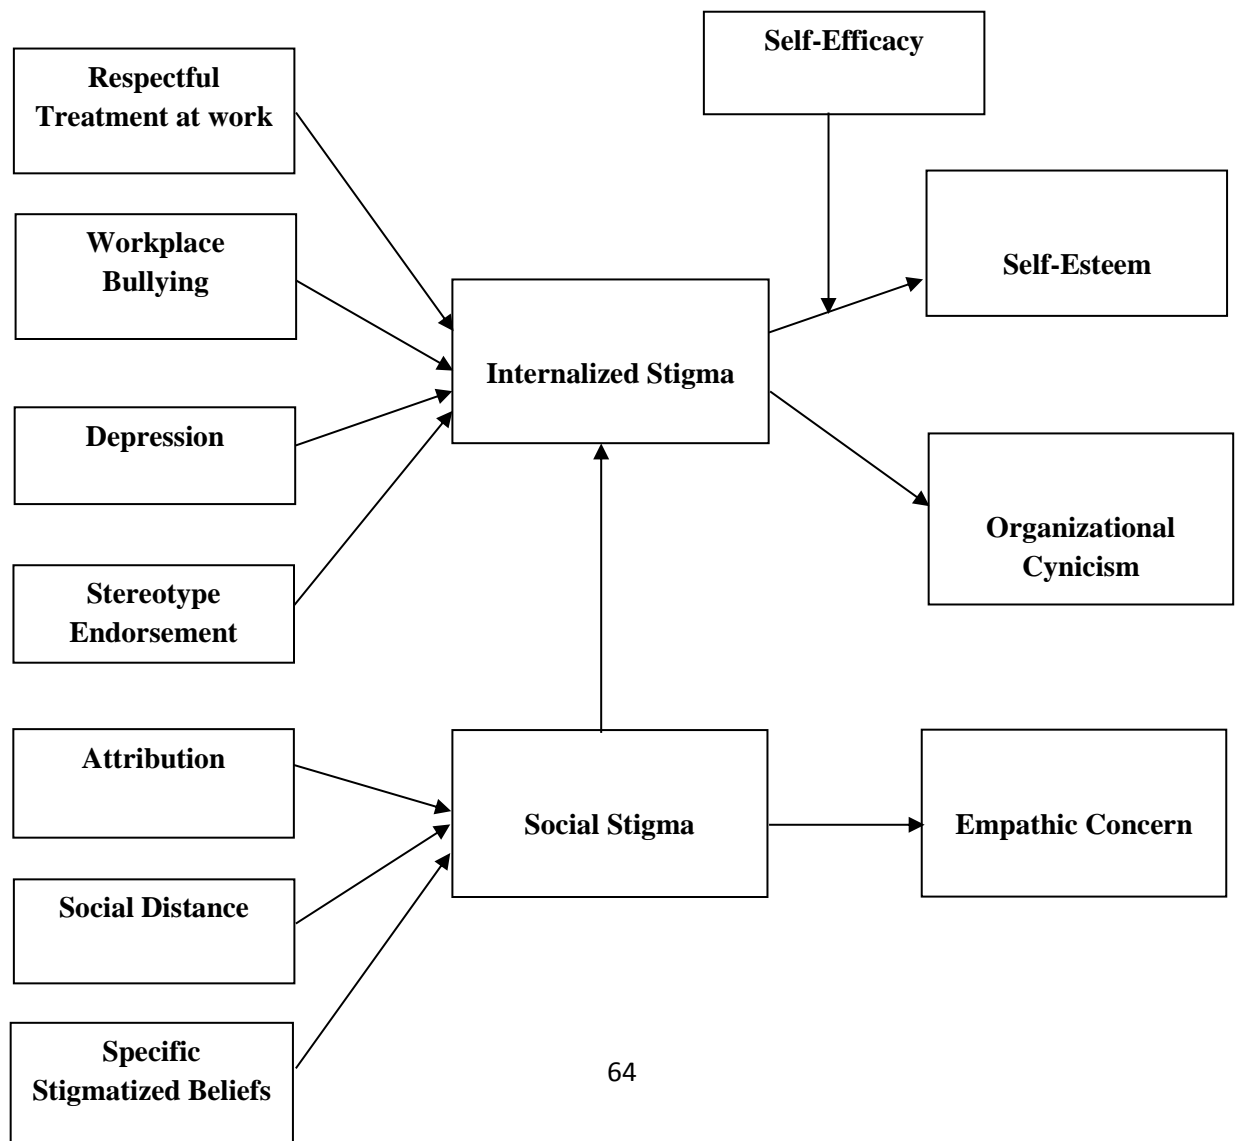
Respectful Treatment at work

Workplace Bullying

Depression

Stereotype Endorsement

Self-Efficacy

Internalized Stigma

Self-Esteem

Organizational Cynicism

Attribution

Social Distance

Specific Stigmatized Beliefs

Social Stigma

Empathic Concern

64